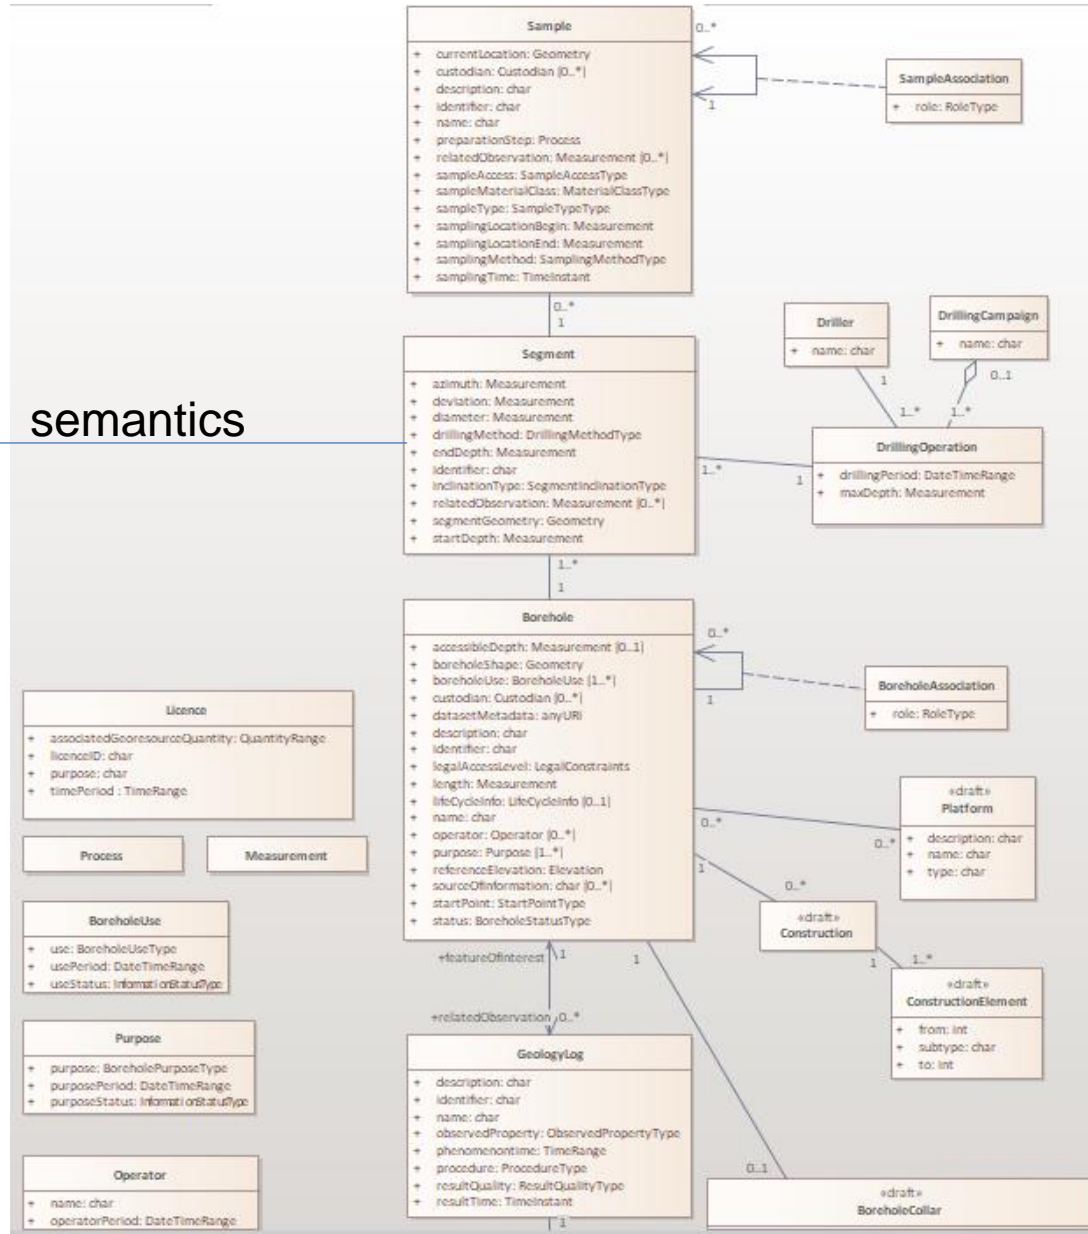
Sample

+ currentLocation: Geometry
+ custodian: Custodian [0..*]
+ description: char
+ identifier: char
+ name: char
+ preparationStep: Process
+ relatedObservation: Measurement [0..*]
+ sampleAccess: SampleAccessType
+ sampleMaterialClass: MaterialClassType
+ sampleType: SampleTypeType
+ samplingLocationBegin: Measurement
+ samplingLocationEnd: Measurement
+ samplingMethod: SamplingMethodType
+ samplingTime: TimeInstant

0..*

1

SampleAssociation

+ role: RoleType

0..*
1

Driller

+ name: char

DrillingCampaign

+ name: char

0..1

1

1..*

1..*

Segment

+ azimuth: Measurement
+ deviation: Measurement
+ diameter: Measurement
+ drillingMethod: DrillingMethodType
+ endDepth: Measurement
+ identifier: char
+ inclinationType: SegmentInclinationType
+ relatedObservation: Measurement [0..*]
+ segmentGeometry: Geometry
+ startDepth: Measurement

semantics

1..*

1

DrillingOperation

+ drillingPeriod: DateTimeRange
+ maxDepth: Measurement

1..*
1

Borehole

+ accessibleDepth: Measurement [0..1]
+ boreholeShape: Geometry
+ boreholeUse: BoreholeUse [1..*]
+ custodian: Custodian [0..*]
+ datasetMetadata: anyURI
+ description: char
+ identifier: char
+ legalAccessLevel: LegalConstraints
+ length: Measurement
+ lifeCycleInfo: LifeCycleInfo [0..1]
+ name: char
+ operator: Operator [0..*]
+ purpose: Purpose [1..*]
+ referenceElevation: Elevation
+ sourceOfInformation: char [0..*]
+ startPoint: StartPointType
+ status: BoreholeStatusType

0..*

1

BoreholeAssociation

+ role: RoleType

Licence

+ associatedGeoresourceQuantity: QuantityRange
+ licenceID: char
+ purpose: char
+ timePeriod : TimeRange

«draft»
Platform

+ description: char
+ name: char
+ type: char

0..*

0..*

1

0..*

Process

Measurement

«draft»
Construction

1

1..*

«draft»
ConstructionElement

+ from: int
+ subtype: char
+ to: int

BoreholeUse

+ use: BoreholeUseType
+ usePeriod: DateTimeRange
+ useStatus: InformationStatusType

+featureOfInterest

1

1

+relatedObservation

0..*

Purpose

+ purpose: BoreholePurposeType
+ purposePeriod: DateTimeRange
+ purposeStatus: InformationStatusType

GeologyLog

+ description: char
+ identifier: char
+ name: char
+ observedProperty: ObservedPropertyType
+ phenomenontime: TimeRange
+ procedure: ProcedureType
+ resultQuality: ResultQualityType
+ resultTime: TimeInstant

Operator

+ name: char
+ operatorPeriod: DateTimeRange

0..1

«draft»
BoreholeCollar

1